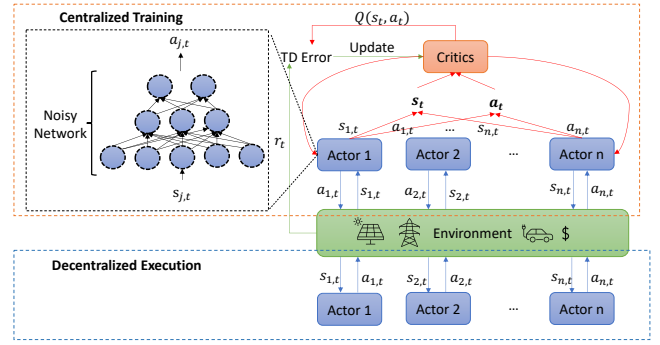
Centralized Training

$a_{j,t}$

Noisy Network

$s_{j,t}$

$Q(s_t, a_t)$

TD Error

Update

Critics

$r_t$

$\boldsymbol{s_t}$

$\boldsymbol{a_t}$

$s_{1,t}$

$a_{1,t}$

...

$s_{n,t}$

$a_{n,t}$

Actor 1

Actor 2

...

Actor n

$a_{1,t}$

$s_{1,t}$

$a_{2,t}$

$s_{2,t}$

$s_{n,t}$

$a_{n,t}$

Environment

$

Decentralized Execution

$s_{1,t}$

$a_{1,t}$

$s_{2,t}$

$a_{2,t}$

$s_{n,t}$

$a_{n,t}$

Actor 1

Actor 2

...

Actor n